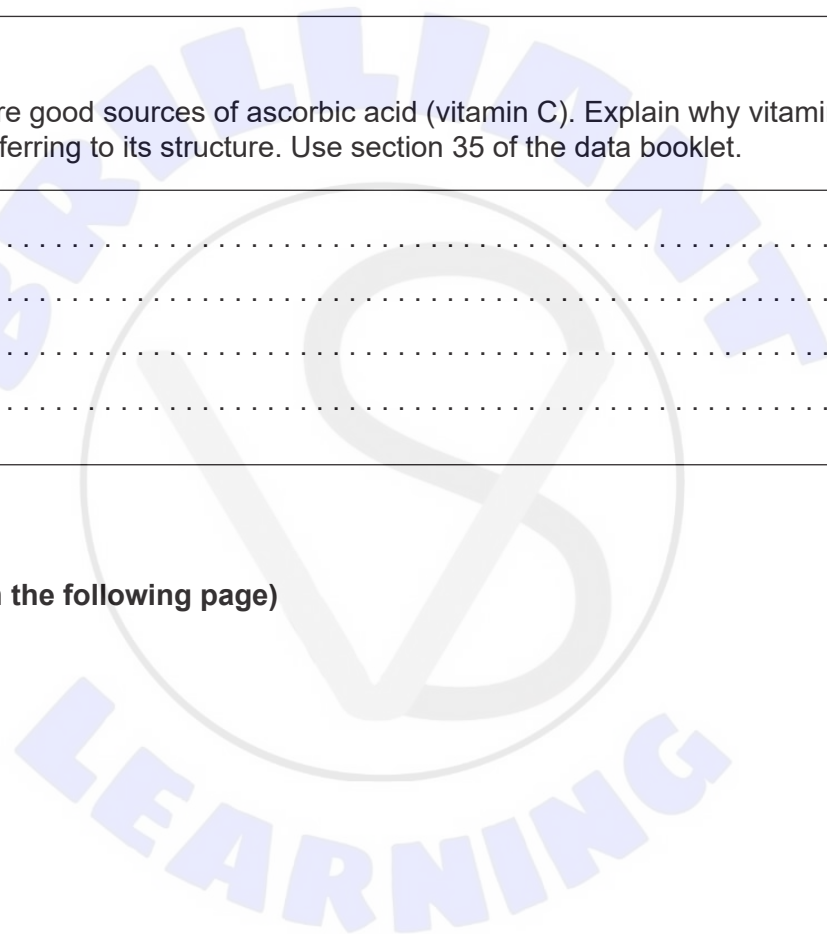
re good sources of ascorbic acid (vitamin C). Explain why vitami
ferring to its structure. Use section 35 of the data booklet.

. . . . . . . . . . . . . . . . . . . . . . . . . . . . . . . . . . . . . . . . . . . . . . . . . . . . .

. . . . . . . . . . . . . . . . . . . . . . . . . . . . . . . . . . . . . . . . . . . . . . . . . . . . .

. . . . . . . . . . . . . . . . . . . . . . . . . . . . . . . . . . . . . . . . . . . . . . . . . . . . .

. . . . . . . . . . . . . . . . . . . . . . . . . . . . . . . . . . . . . . . . . . . . . . . . . . . . .

n the following page)

BRILLIANT
LEARNING